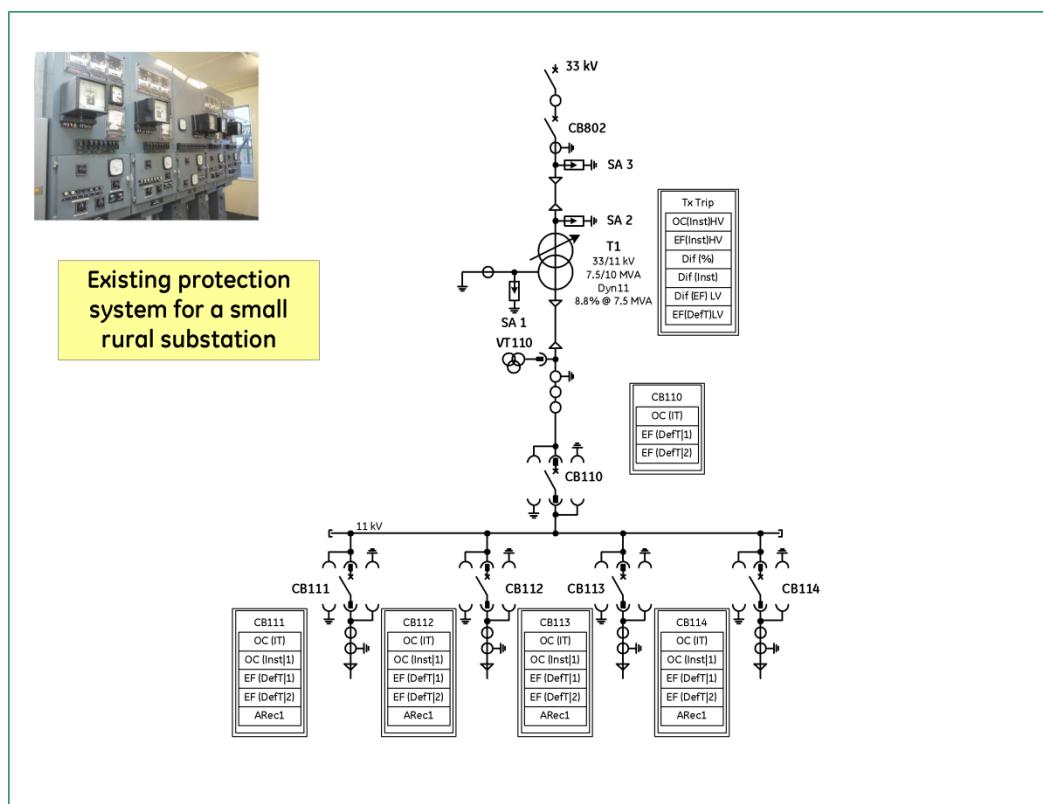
Existing protection system for a small rural substation

33 kV

CB802

SA 3

SA 2

| Tx Trip |
|---|
| OC(Inst)HV |
| EF(Inst)HV |
| Dif (%) |
| Dif (Inst) |
| Dif (EF) LV |
| EF(DefT)LV |

T1
33/11 kV
7.5/10 MVA
Dyn11
8.8% @ 7.5 MVA

SA 1

VT110

| CB110 |
|---|
| OC (IT) |
| EF (DefT\|1) |
| EF (DefT\|2) |

CB110

11 kV

CB111

CB112

CB113

CB114

| CB111 |
|---|
| OC (IT) |
| OC (Inst\|1) |
| EF (DefT\|1) |
| EF (DefT\|2) |
| ARec1 |

| CB112 |
|---|
| OC (IT) |
| OC (Inst\|1) |
| EF (DefT\|1) |
| EF (DefT\|2) |
| ARec1 |

| CB113 |
|---|
| OC (IT) |
| OC (Inst\|1) |
| EF (DefT\|1) |
| EF (DefT\|2) |
| ARec1 |

| CB114 |
|---|
| OC (IT) |
| OC (Inst\|1) |
| EF (DefT\|1) |
| EF (DefT\|2) |
| ARec1 |